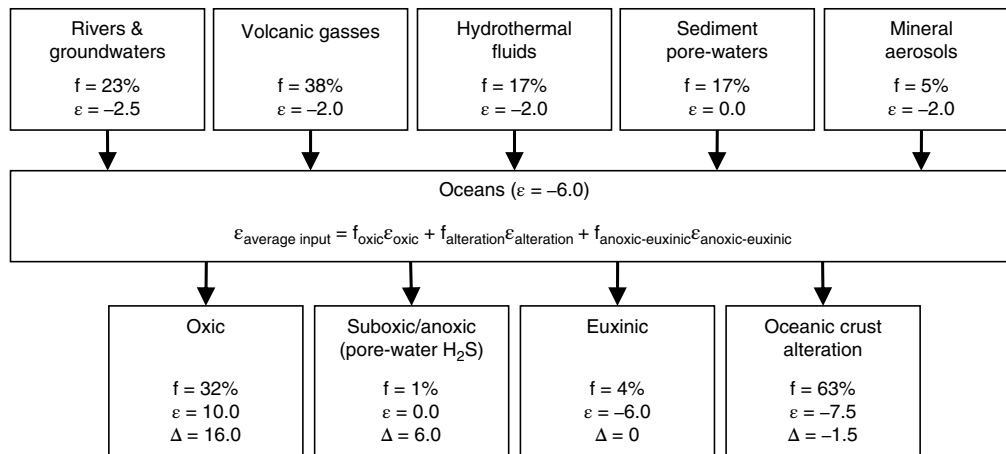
Rivers & groundwaters

f = 23%
ε = –2.5

Volcanic gasses

f = 38%
ε = –2.0

Hydrothermal fluids

f = 17%
ε = –2.0

Sediment pore-waters

f = 17%
ε = 0.0

Mineral aerosols

f = 5%
ε = –2.0

Oceans (ε = –6.0)

$\varepsilon_{\text{average input}} = f_{\text{oxic}}\varepsilon_{\text{oxic}} + f_{\text{alteration}}\varepsilon_{\text{alteration}} + f_{\text{anoxic-euxinic}}\varepsilon_{\text{anoxic-euxinic}}$

Oxic

f = 32%
ε = 10.0
Δ = 16.0

Suboxic/anoxic (pore-water $H_2S$)

f = 1%
ε = 0.0
Δ = 6.0

Euxinic

f = 4%
ε = –6.0
Δ = 0

Oceanic crust alteration

f = 63%
ε = –7.5
Δ = –1.5